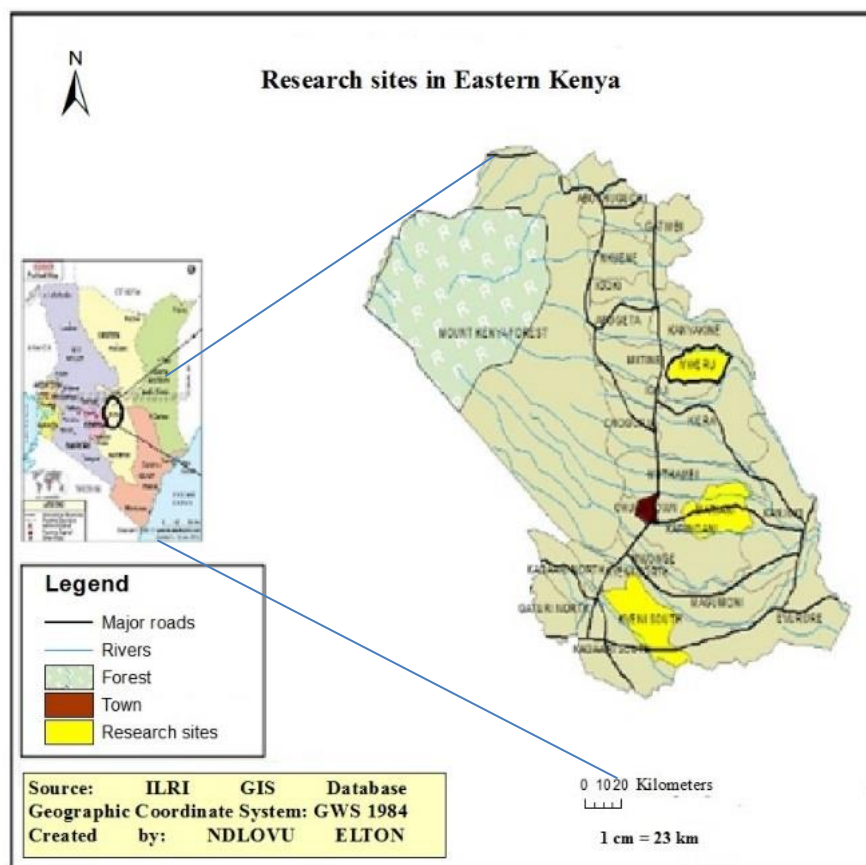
N

Research sites in Eastern Kenya

MOUNT KENYA FOREST

NYERU

Legend
Major roads
Rivers
Forest
Town
Research sites

Source: ILRI GIS Database
Geographic Coordinate System: GWS 1984
Created by: NDLOVU ELTON

0 10 20 Kilometers

1 cm = 23 km